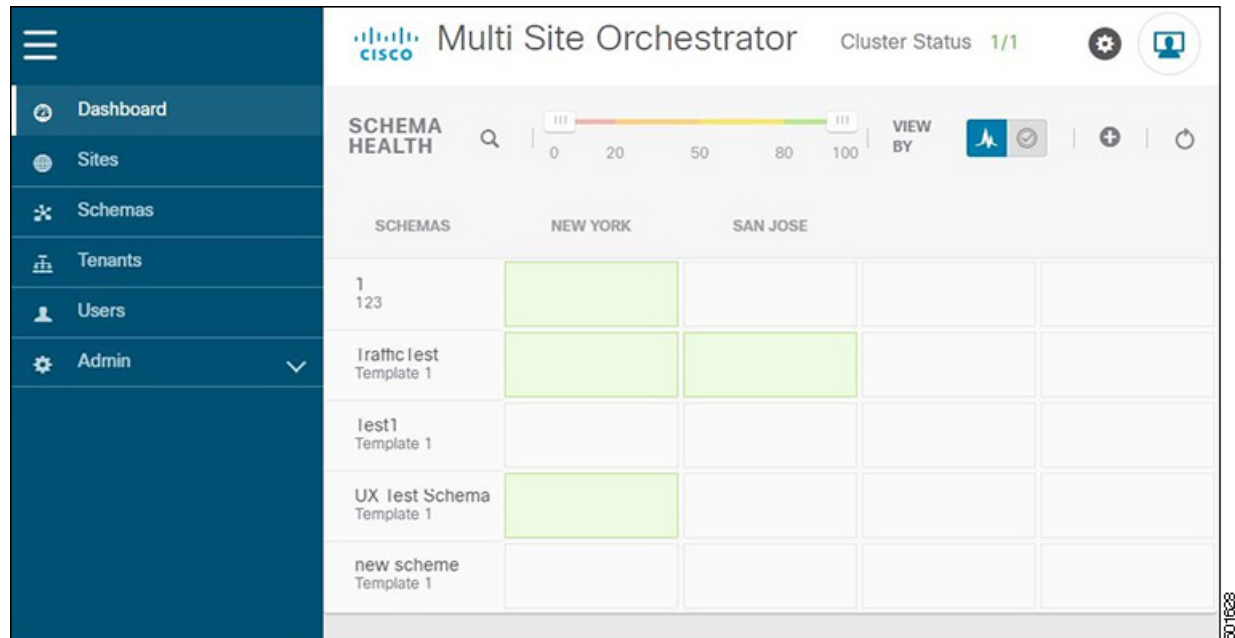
Dashboard
Sites
Schemas
Tenants
Users
Admin

cisco Multi Site Orchestrator Cluster Status 1/1

SCHEMA HEALTH

0 20 50 80 100

VIEW BY

| SCHEMAS | NEW YORK | SAN JOSE | | |
|---|---|---|---|---|
| 1 123 | | | | |
| TrafficTest Template 1 | | | | |
| Test1 Template 1 | | | | |
| UX Test Schema Template 1 | | | | |
| new scheme Template 1 | | | | |

501628